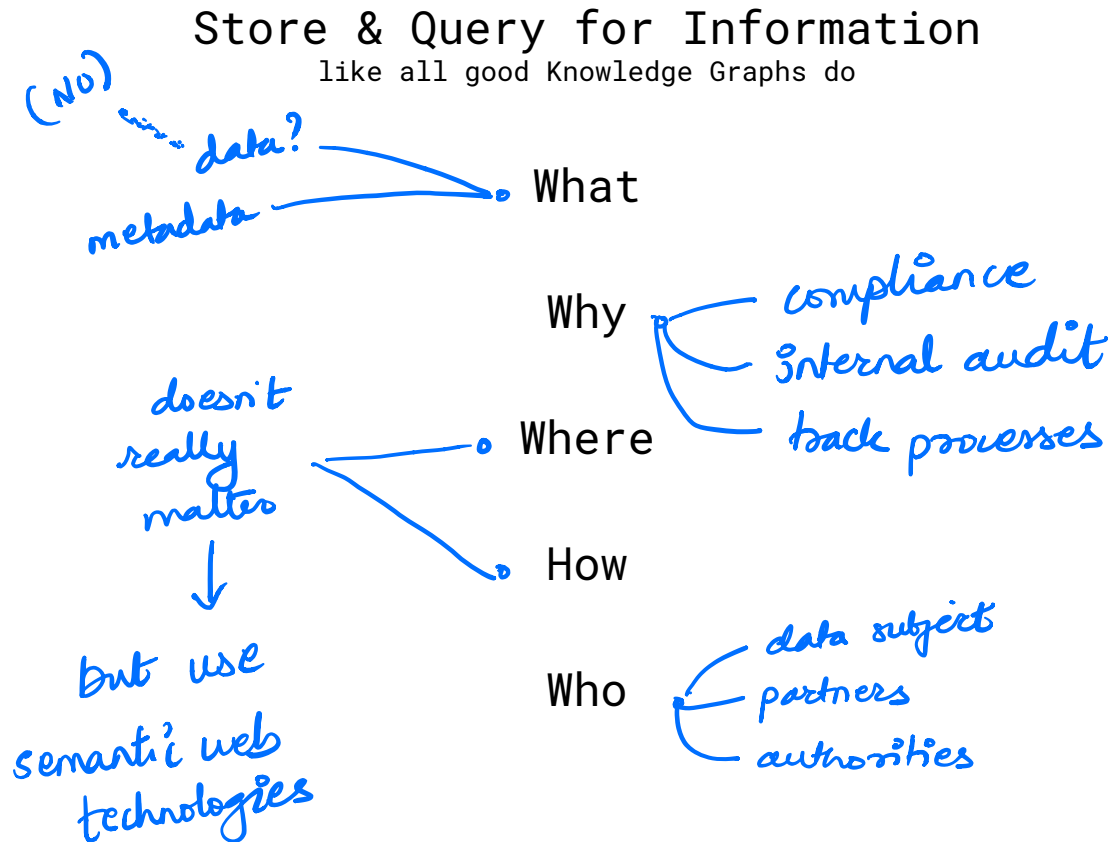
Store & Query for Information
like all good Knowledge Graphs do

(NO) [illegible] data?
metadata
What

Why
compliance
internal audit
back processes

doesn't really matter
Where

How

but use semantic web technologies

Who
data subject
partners
authorities